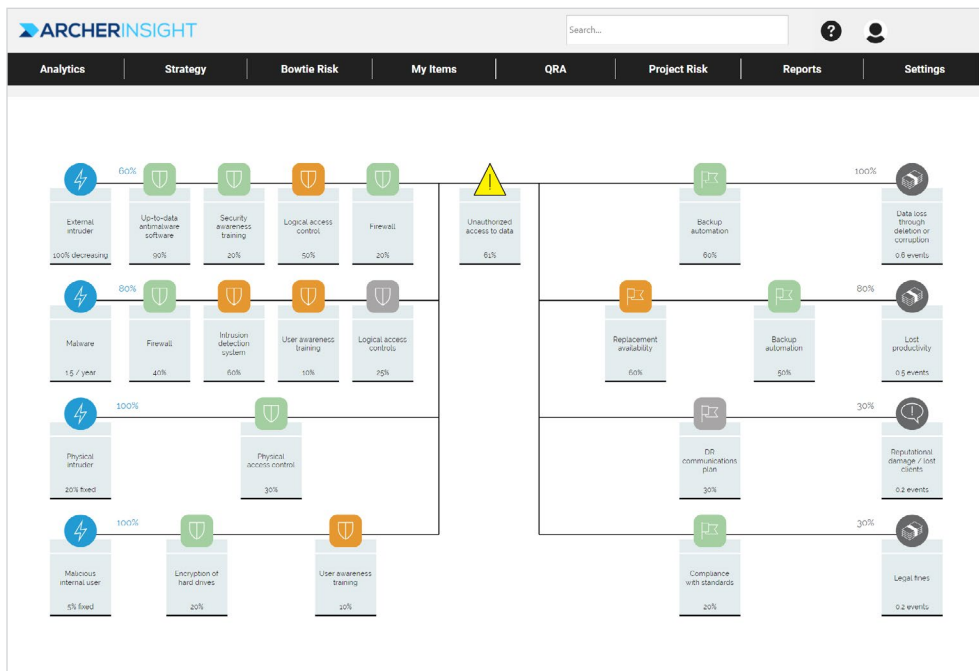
ARCHERINSIGHT

Search...

?

Analytics | Strategy | Bowtie Risk | My Items | QRA | Project Risk | Reports | Settings

60%

External intruder
100% decreasing

Up-to-data antimalware software
90%

Security awareness training
20%

Logical access control
50%

Firewall
20%

Unauthorized access to data
61%

Backup automation
60%

100%

Data loss through deletion or corruption
0.6 events

80%

Malware
1.5 / year

Firewall
40%

Intrusion detection system
60%

User awareness training
10%

Logical access controls
25%

Replacement availability
60%

Backup automation
50%

80%

Lost productivity
0.5 events

100%

Physical intruder
20% fixed

Physical access control
30%

DR communications plan
30%

30%

Reputational damage / lost clients
0.2 events

100%

Malicious internal user
5% fixed

Encryption of hard drives
20%

User awareness training
10%

Compliance with standards
20%

30%

Legal fines
0.2 events